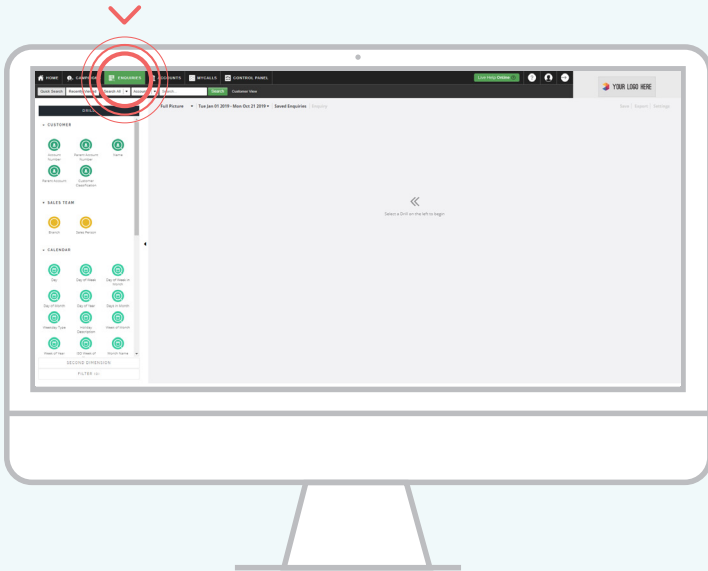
HOME CAMPAIGNS ENQUIRIES ACCOUNTS MYCALLS CONTROL PANEL

Live Help Online

YOUR LOGO HERE

Quick Search Recently Viewed Search All Account Search Search Customer View

DRILL

Full Picture Tue Jan 01 2019 - Mon Oct 21 2019 Saved Enquiries Enquiry

Save | Export | Settings

CUSTOMER

Account Number
Parent Account Number
Name
Parent Account
Customer Classification

SALES TEAM

Branch
Sales Person

CALENDAR

Day
Day of Week
Day of Week in Month
Day of Month
Day of Year
Days in Month
Weekday Type
Holiday Description
Week of Month
Week of Year
ISO Week of
Month Name

SECOND DIMENSION

FILTER (0)

«

Select a Drill on the left to begin